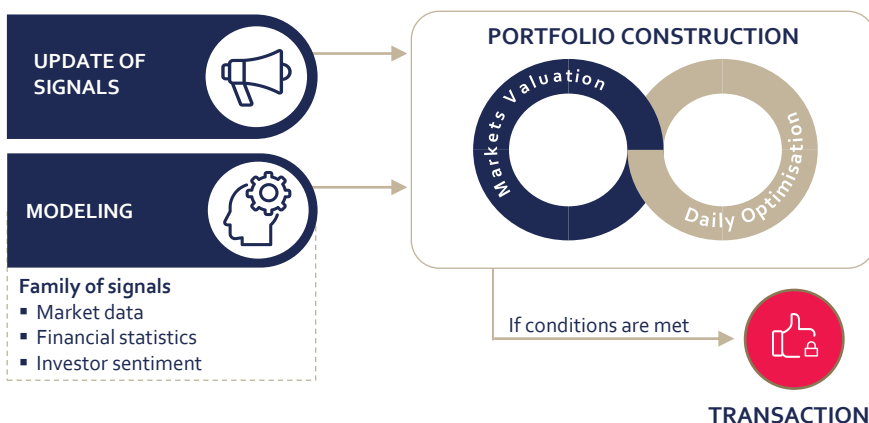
UPDATE OF SIGNALS

MODELING

Family of signals
▪ Market data
▪ Financial statistics
▪ Investor sentiment

PORTFOLIO CONSTRUCTION

Markets Valuation

Daily Optimisation

If conditions are met

TRANSACTION